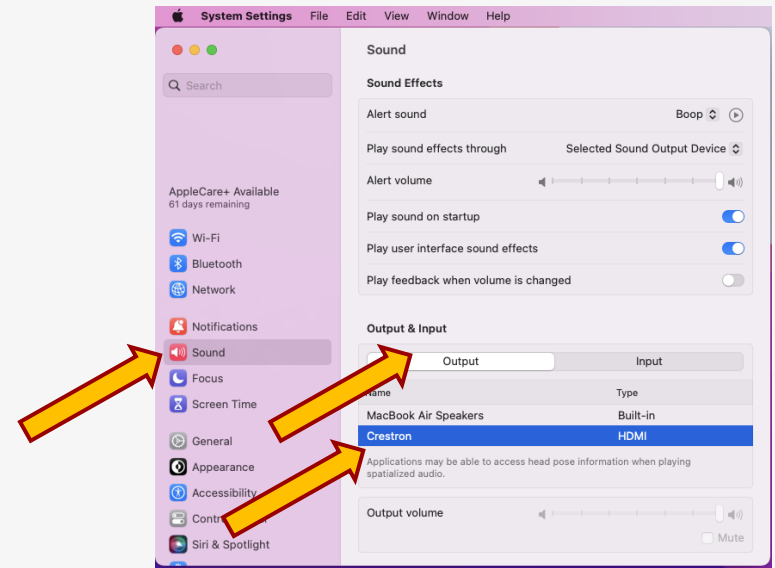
System Settings File Edit View Window Help

Search

AppleCare+ Available
61 days remaining

Wi-Fi
Bluetooth
Network

Notifications
Sound
Focus
Screen Time

General
Appearance
Accessibility
Contr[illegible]
Siri & Spotlight

Sound

Sound Effects

Alert sound Boop

Play sound effects through Selected Sound Output Device

Alert volume

Play sound on startup

Play user interface sound effects

Play feedback when volume is changed

Output & Input

Output Input

Name Type

MacBook Air Speakers Built-in

Crestron HDMI

Applications may be able to access head pose information when playing spatialized audio.

Output volume

Mute